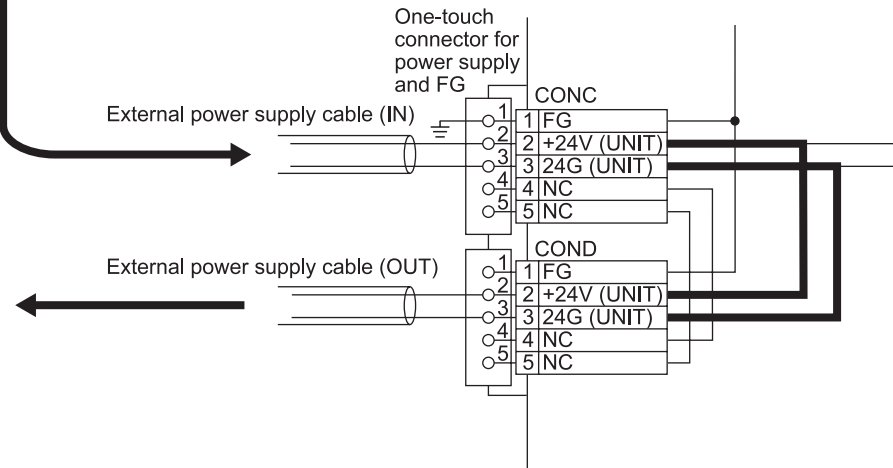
One-touch connector for power supply and FG

External power supply cable (IN)

CONC

1 1 FG
2 2 +24V (UNIT)
3 3 24G (UNIT)
4 4 NC
5 5 NC

External power supply cable (OUT)

COND

1 1 FG
2 2 +24V (UNIT)
3 3 24G (UNIT)
4 4 NC
5 5 NC